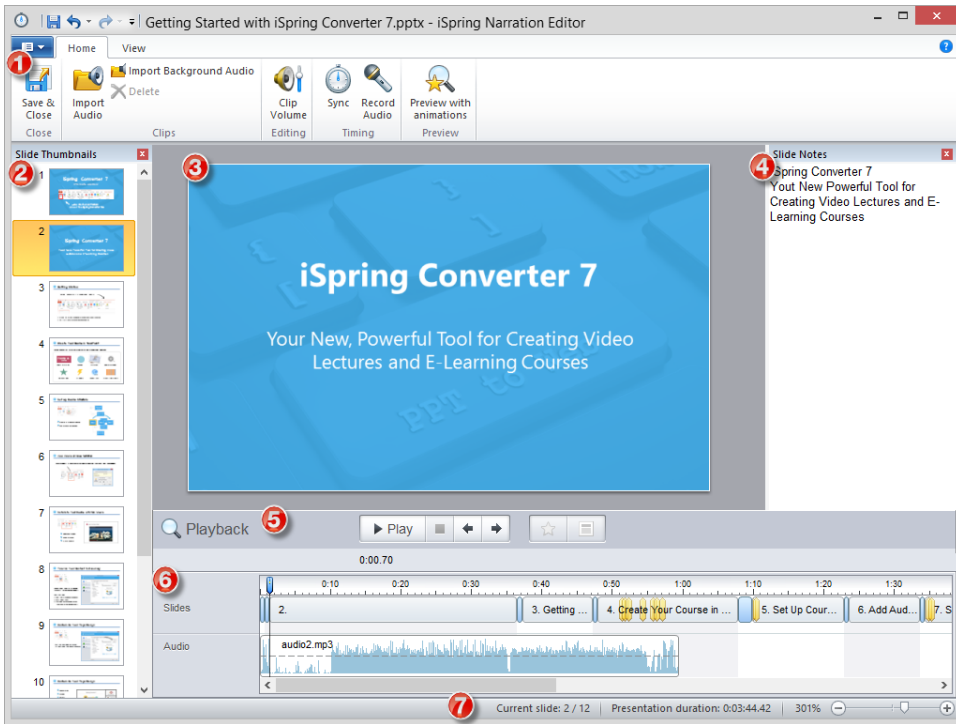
Getting Started with iSpring Converter 7.pptx - iSpring Narration Editor

Home View

1

Save & Close
Close

Import Audio
Import Background Audio
Delete
Clips

Clip Volume
Editing

Sync
Record Audio
Timing

Preview with animations
Preview

Slide Thumbnails
2

1
2
3
4
5
6
7
8
9
10

3

iSpring Converter 7

Your New, Powerful Tool for Creating Video Lectures and E-Learning Courses

Slide Notes
4
Spring Converter 7
Yout New Powerful Tool for Creating Video Lectures and E-Learning Courses

Playback
5
Play

0:00.70

6

0:10 0:20 0:30 0:40 0:50 1:00 1:10 1:20 1:30

Slides
2.
3. Getting ...
4. Create Your Course in ...
5. Set Up Cour...
6. Add Aud...
7. S

Audio
audio2.mp3

7
Current slide: 2 / 12
Presentation duration: 0:03:44.42
301%